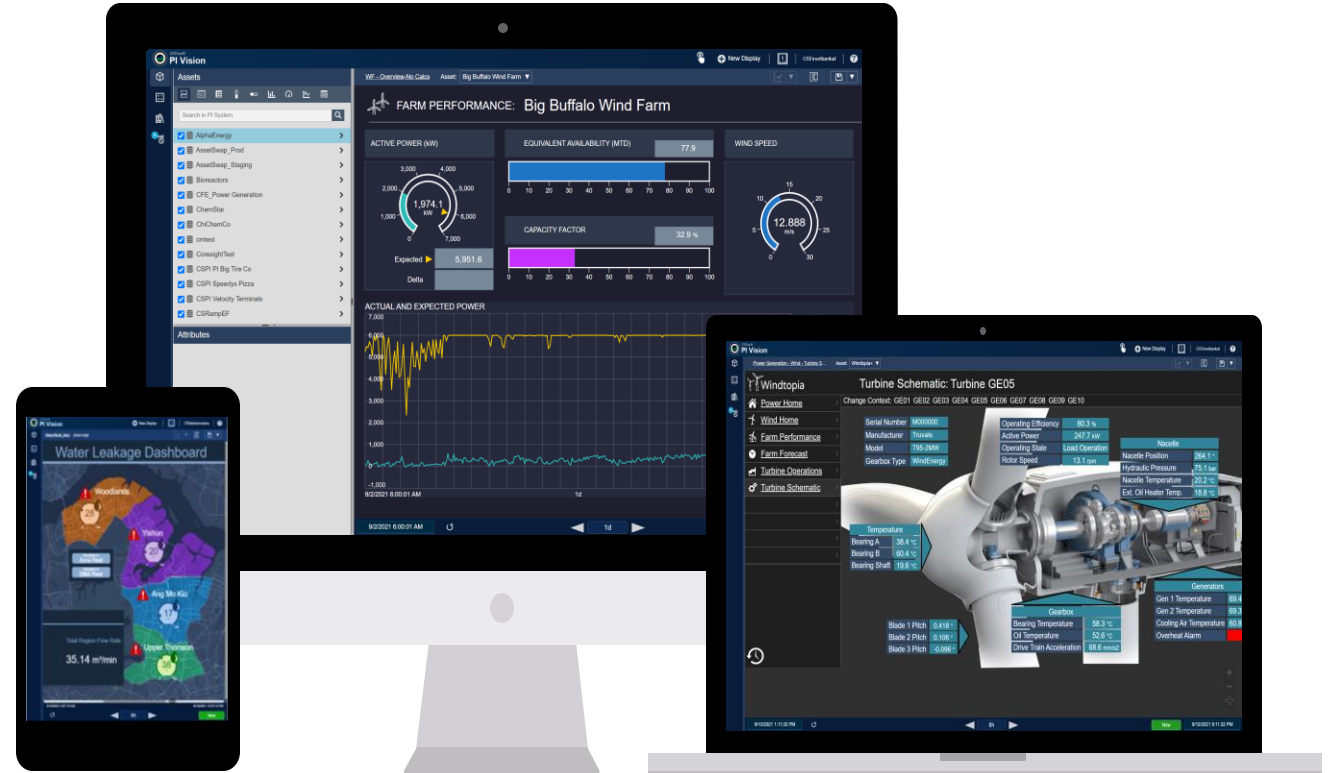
PI Vision

New Display

Assets

Search in PI System

AlphaEnergy
AssetSwap_Prod
AssetSwap_Staging
Bioreactors
CFE_Power Generation
ChemStar
ChiChemCo
cmtest
CoresightTest
CSPI PI Big Tire Co
CSPI Speedys Pizza
CSPI Velocity Terminals
CSRampEF

Attributes

WF - Overview-No Calcs  Asset: Big Buffalo Wind Farm

FARM PERFORMANCE: Big Buffalo Wind Farm

ACTIVE POWER (kW)

3,000  4,000
2,000  5,000
1,000  6,000
0  7,000
1,974.1 kW

Expected 5,951.6
Delta

EQUIVALENT AVAILABILITY (MTD) 77.9
0 10 20 30 40 50 60 70 80 90 100

CAPACITY FACTOR 32.9 %
0 10 20 30 40 50 60 70 80 90 100

WIND SPEED
15
10  20
5  25
0  30
12,888 m/s

ACTUAL AND EXPECTED POWER
6,000
5,000
4,000
3,000
2,000
1,000
0
-1,000
9/2/2021 6:00:01 AM
1d

9/2/2021 6:00:01 AM
1d

Water Leakage Dashboard
Woodlands
25
Yishun
25
Ang Mo Kio
16
Upper Thomson
38
Total Region Flow Rate
35.14 m³/min

PI Vision
New Display
Power Generation - Wind - Turbine S...  Asset: Windtopia
Windtopia
Turbine Schematic: Turbine GE05
Change Context: GE01 GE02 GE03 GE04 GE05 GE06 GE07 GE08 GE09 GE10
Power Home
Wind Home
Farm Performance
Farm Forecast
Turbine Operations
Turbine Schematic

Serial Number M000000
Manufacturer Truvale
Model T95-2MW
Gearbox Type WindEnergy

Operating Efficiency 80.3 %
Active Power 247.7 kW
Operating State Load Operation
Rotor Speed 13.1 rpm

Nacelle
Nacelle Position 264.1 °
Hydraulic Pressure 75.1 bar
Nacelle Temperature 20.2 °C
Ext. Oil Heater Temp. 19.8 °C

Temperature
Bearing A 38.4 °C
Bearing B 60.4 °C
Bearing Shaft 19.6 °C

Generators
Gen 1 Temperature 69.4
Gen 2 Temperature 69.3
Cooling Air Temperature 60.8
Overheat Alarm

Gearbox
Bearing Temperature 58.3 °C
Oil Temperature 52.6 °C
Drive Train Acceleration 68.6 mm/s2

Blade 1 Pitch 0.418 °
Blade 2 Pitch 0.106 °
Blade 3 Pitch -0.096 °

9/10/2021 1:11:32 PM
8h
Now
9/10/2021 9:11:32 PM